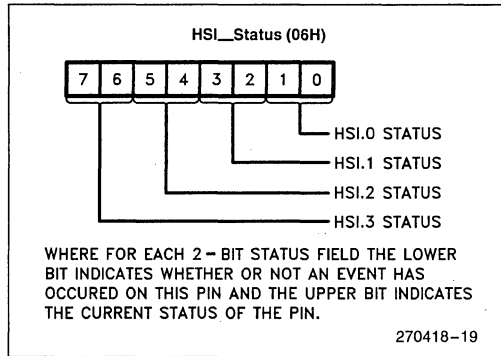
HSI_Status (06H)

| 7 | 6 | 5 | 4 | 3 | 2 | 1 | 0 |
|---|---|---|---|---|---|---|---|

HSI.0 STATUS

HSI.1 STATUS

HSI.2 STATUS

HSI.3 STATUS

WHERE FOR EACH 2-BIT STATUS FIELD THE LOWER BIT INDICATES WHETHER OR NOT AN EVENT HAS OCCURED ON THIS PIN AND THE UPPER BIT INDICATES THE CURRENT STATUS OF THE PIN.

270418-19